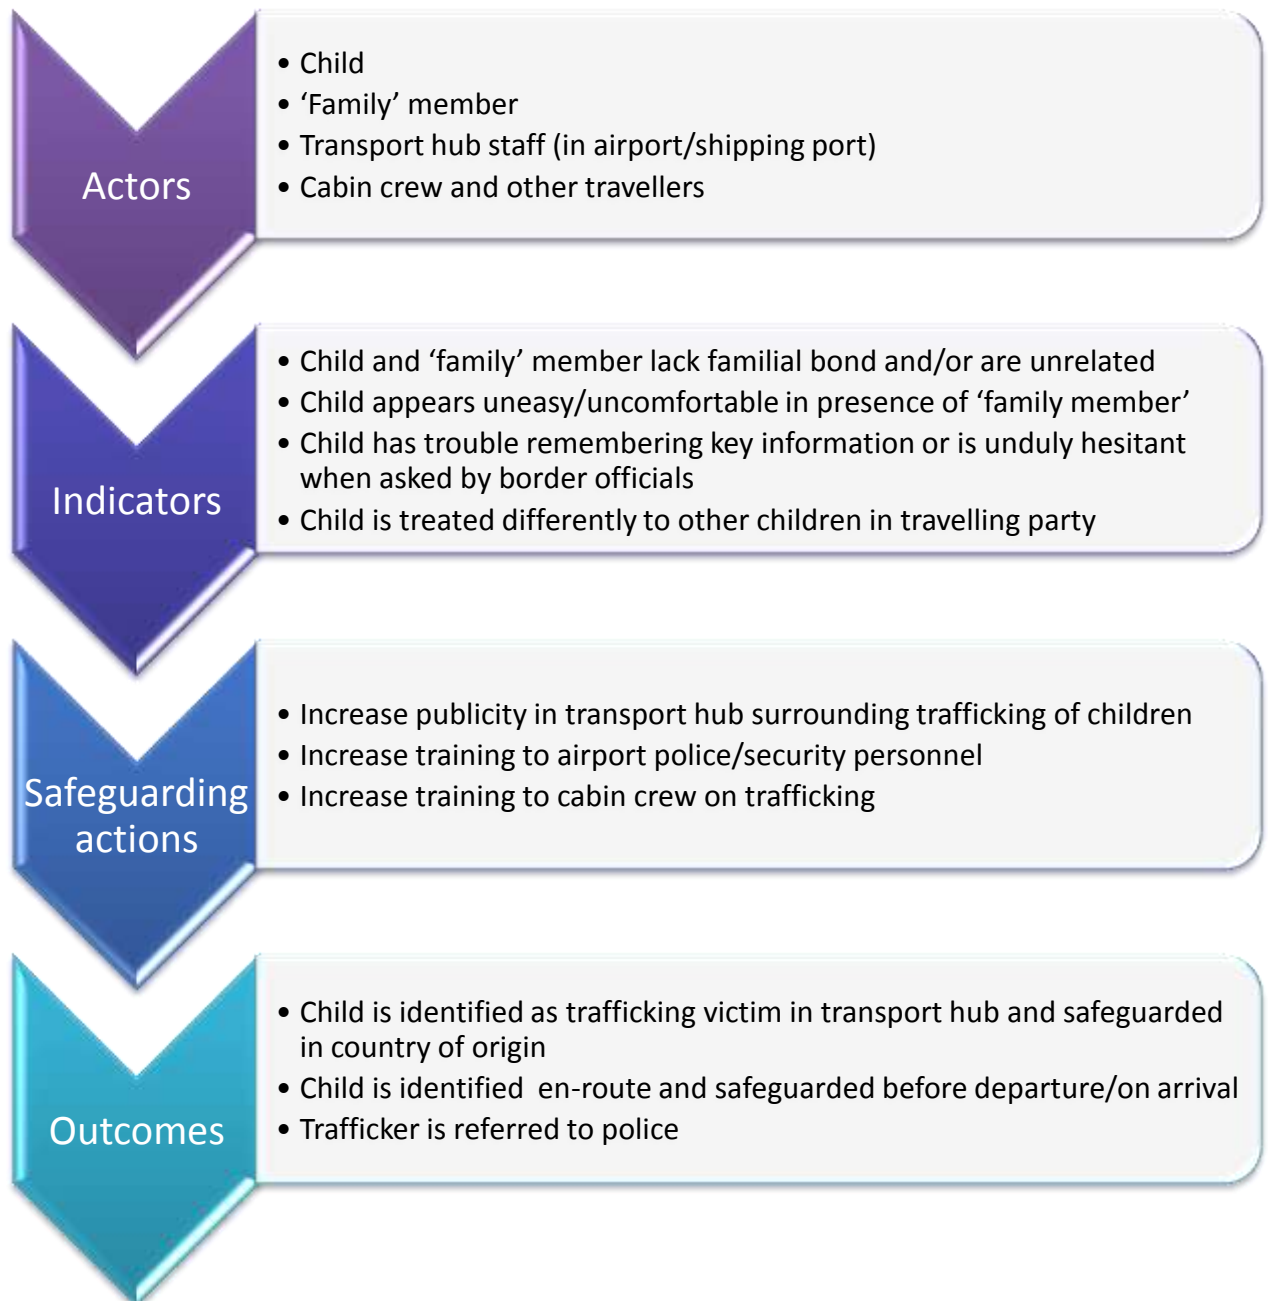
Actors

• Child
• ‘Family’ member
• Transport hub staff (in airport/shipping port)
• Cabin crew and other travellers

Indicators

• Child and ‘family’ member lack familial bond and/or are unrelated
• Child appears uneasy/uncomfortable in presence of ‘family member’
• Child has trouble remembering key information or is unduly hesitant when asked by border officials
• Child is treated differently to other children in travelling party

Safeguarding actions

• Increase publicity in transport hub surrounding trafficking of children
• Increase training to airport police/security personnel
• Increase training to cabin crew on trafficking

Outcomes

• Child is identified as trafficking victim in transport hub and safeguarded in country of origin
• Child is identified en-route and safeguarded before departure/on arrival
• Trafficker is referred to police